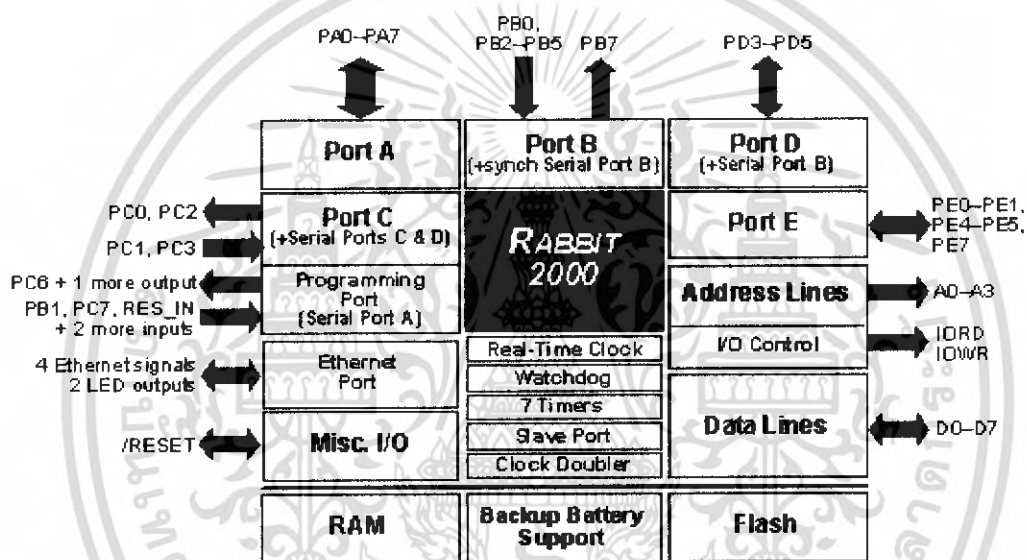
PA0–PA7

PB0, PB2–PB5

PB7

PD3–PD5

Port A

Port B (+synch Serial Port B)

Port D (+Serial Port B)

PC0, PC2

PC1, PC3

Port C (+Serial Ports C & D)

RABBIT 2000

Port E

PE0–PE1, PE4–PE5, PE7

PC6 + 1 more output

PB1, PC7, RES_IN + 2 more inputs

Programming Port (Serial Port A)

Address Lines

A0–A3

4 Ethernet signals 2 LED outputs

Ethernet Port

Real-Time Clock

Watchdog

7 Timers

Slave Port

Clock Doubler

I/O Control

IORD IOWR

/RESET

Misc. I/O

Data Lines

D0–D7

RAM

Backup Battery Support

Flash